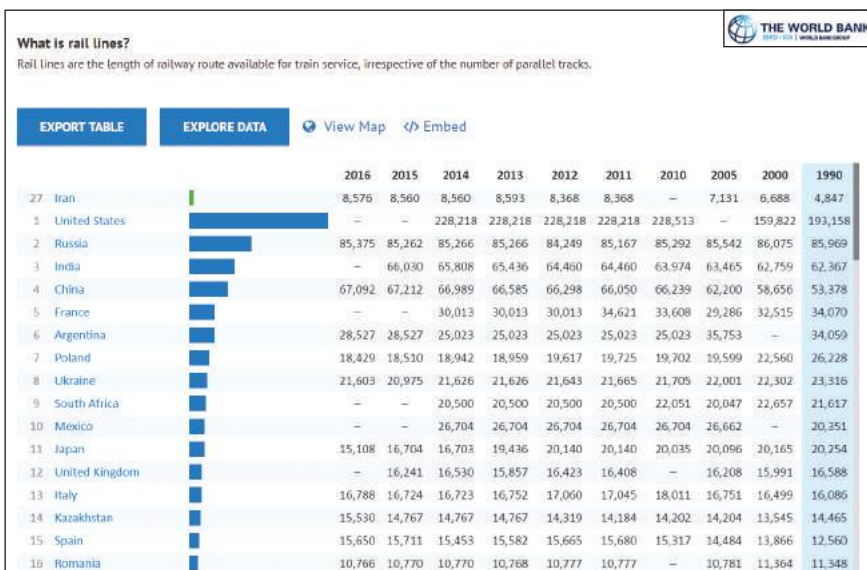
THE WORLD BANK
IBRD · IDA | WORLD BANK GROUP

What is rail lines?

Rail lines are the length of railway route available for train service, irrespective of the number of parallel tracks.

EXPORT TABLE | EXPLORE DATA | View Map | </> Embed

| | | 2016 | 2015 | 2014 | 2013 | 2012 | 2011 | 2010 | 2005 | 2000 | 1990 |
|---|---|---|---|---|---|---|---|---|---|---|---|
| 27 | Iran | 8,576 | 8,560 | 8,560 | 8,593 | 8,368 | 8,368 | – | 7,131 | 6,688 | 4,847 |
| 1 | United States | – | – | 228,218 | 228,218 | 228,218 | 228,218 | 228,513 | – | 159,822 | 193,158 |
| 2 | Russia | 85,375 | 85,262 | 85,266 | 85,266 | 84,249 | 85,167 | 85,292 | 85,542 | 86,075 | 85,969 |
| 3 | India | – | 66,030 | 65,808 | 65,436 | 64,460 | 64,460 | 63,974 | 63,465 | 62,759 | 62,367 |
| 4 | China | 67,092 | 67,212 | 66,989 | 66,585 | 66,298 | 66,050 | 66,239 | 62,200 | 58,656 | 53,378 |
| 5 | France | – | – | 30,013 | 30,013 | 30,013 | 34,621 | 33,608 | 29,286 | 32,515 | 34,070 |
| 6 | Argentina | 28,527 | 28,527 | 25,023 | 25,023 | 25,023 | 25,023 | 25,023 | 35,753 | – | 34,059 |
| 7 | Poland | 18,429 | 18,510 | 18,942 | 18,959 | 19,617 | 19,725 | 19,702 | 19,599 | 22,560 | 26,228 |
| 8 | Ukraine | 21,603 | 20,975 | 21,626 | 21,626 | 21,643 | 21,665 | 21,705 | 22,001 | 22,302 | 23,316 |
| 9 | South Africa | – | – | 20,500 | 20,500 | 20,500 | 20,500 | 22,051 | 20,047 | 22,657 | 21,617 |
| 10 | Mexico | – | – | 26,704 | 26,704 | 26,704 | 26,704 | 26,704 | 26,662 | – | 20,351 |
| 11 | Japan | 15,108 | 16,704 | 16,703 | 19,436 | 20,140 | 20,140 | 20,035 | 20,096 | 20,165 | 20,254 |
| 12 | United Kingdom | – | 16,241 | 16,530 | 15,857 | 16,423 | 16,408 | – | 16,208 | 15,991 | 16,588 |
| 13 | Italy | 16,788 | 16,724 | 16,723 | 16,752 | 17,060 | 17,045 | 18,011 | 16,751 | 16,499 | 16,086 |
| 14 | Kazakhstan | 15,530 | 14,767 | 14,767 | 14,767 | 14,319 | 14,184 | 14,202 | 14,204 | 13,545 | 14,465 |
| 15 | Spain | 15,650 | 15,711 | 15,453 | 15,582 | 15,665 | 15,680 | 15,317 | 14,484 | 13,866 | 12,560 |
| 16 | Romania | 10,766 | 10,770 | 10,770 | 10,768 | 10,777 | 10,777 | – | 10,781 | 11,364 | 11,348 |